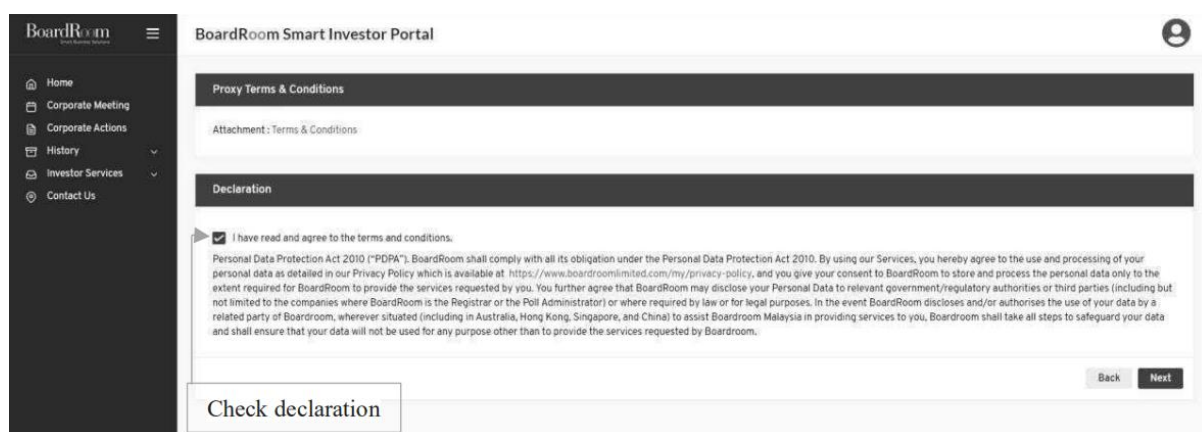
BoardRoom

BoardRoom Smart Investor Portal

Home
Corporate Meeting
Corporate Actions
History
Investor Services
Contact Us

Proxy Terms & Conditions

Attachment : Terms & Conditions

Declaration

I have read and agree to the terms and conditions.

Personal Data Protection Act 2010 ("PDPA"). BoardRoom shall comply with all its obligation under the Personal Data Protection Act 2010. By using our Services, you hereby agree to the use and processing of your personal data as detailed in our Privacy Policy which is available at https://www.boardroomlimited.com/my/privacy-policy, and you give your consent to BoardRoom to store and process the personal data only to the extent required for BoardRoom to provide the services requested by you. You further agree that BoardRoom may disclose your Personal Data to relevant government/regulatory authorities or third parties (including but not limited to the companies where BoardRoom is the Registrar or the Poll Administrator) or where required by law or for legal purposes. In the event BoardRoom discloses and/or authorises the use of your data by a related party of Boardroom, wherever situated (including in Australia, Hong Kong, Singapore, and China) to assist Boardroom Malaysia in providing services to you, Boardroom shall take all steps to safeguard your data and shall ensure that your data will not be used for any purpose other than to provide the services requested by Boardroom.

Back
Next

Check declaration